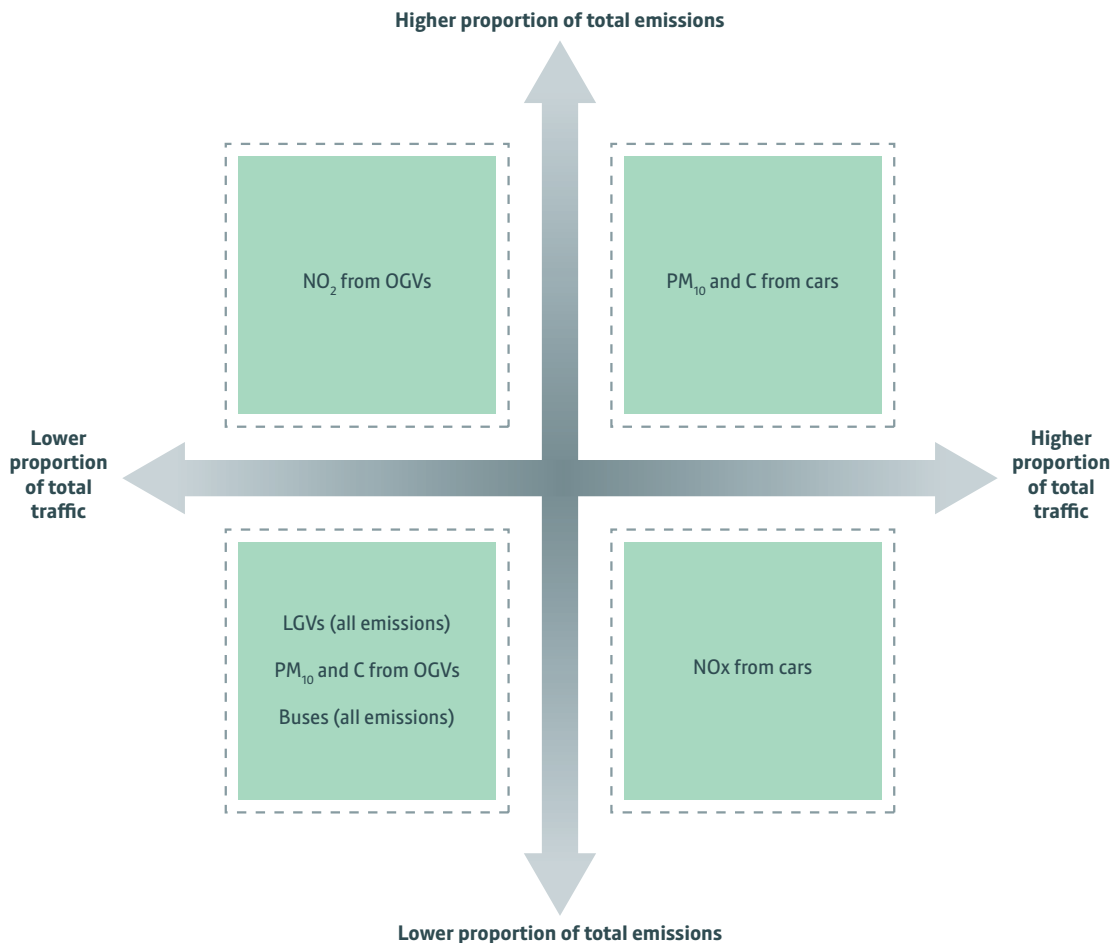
Higher proportion of total emissions

$NO_2$ from OGVs

$PM_{10}$ and C from cars

Lower proportion of total traffic

Higher proportion of total traffic

LGVs (all emissions)

$PM_{10}$ and C from OGVs

Buses (all emissions)

NOx from cars

Lower proportion of total emissions